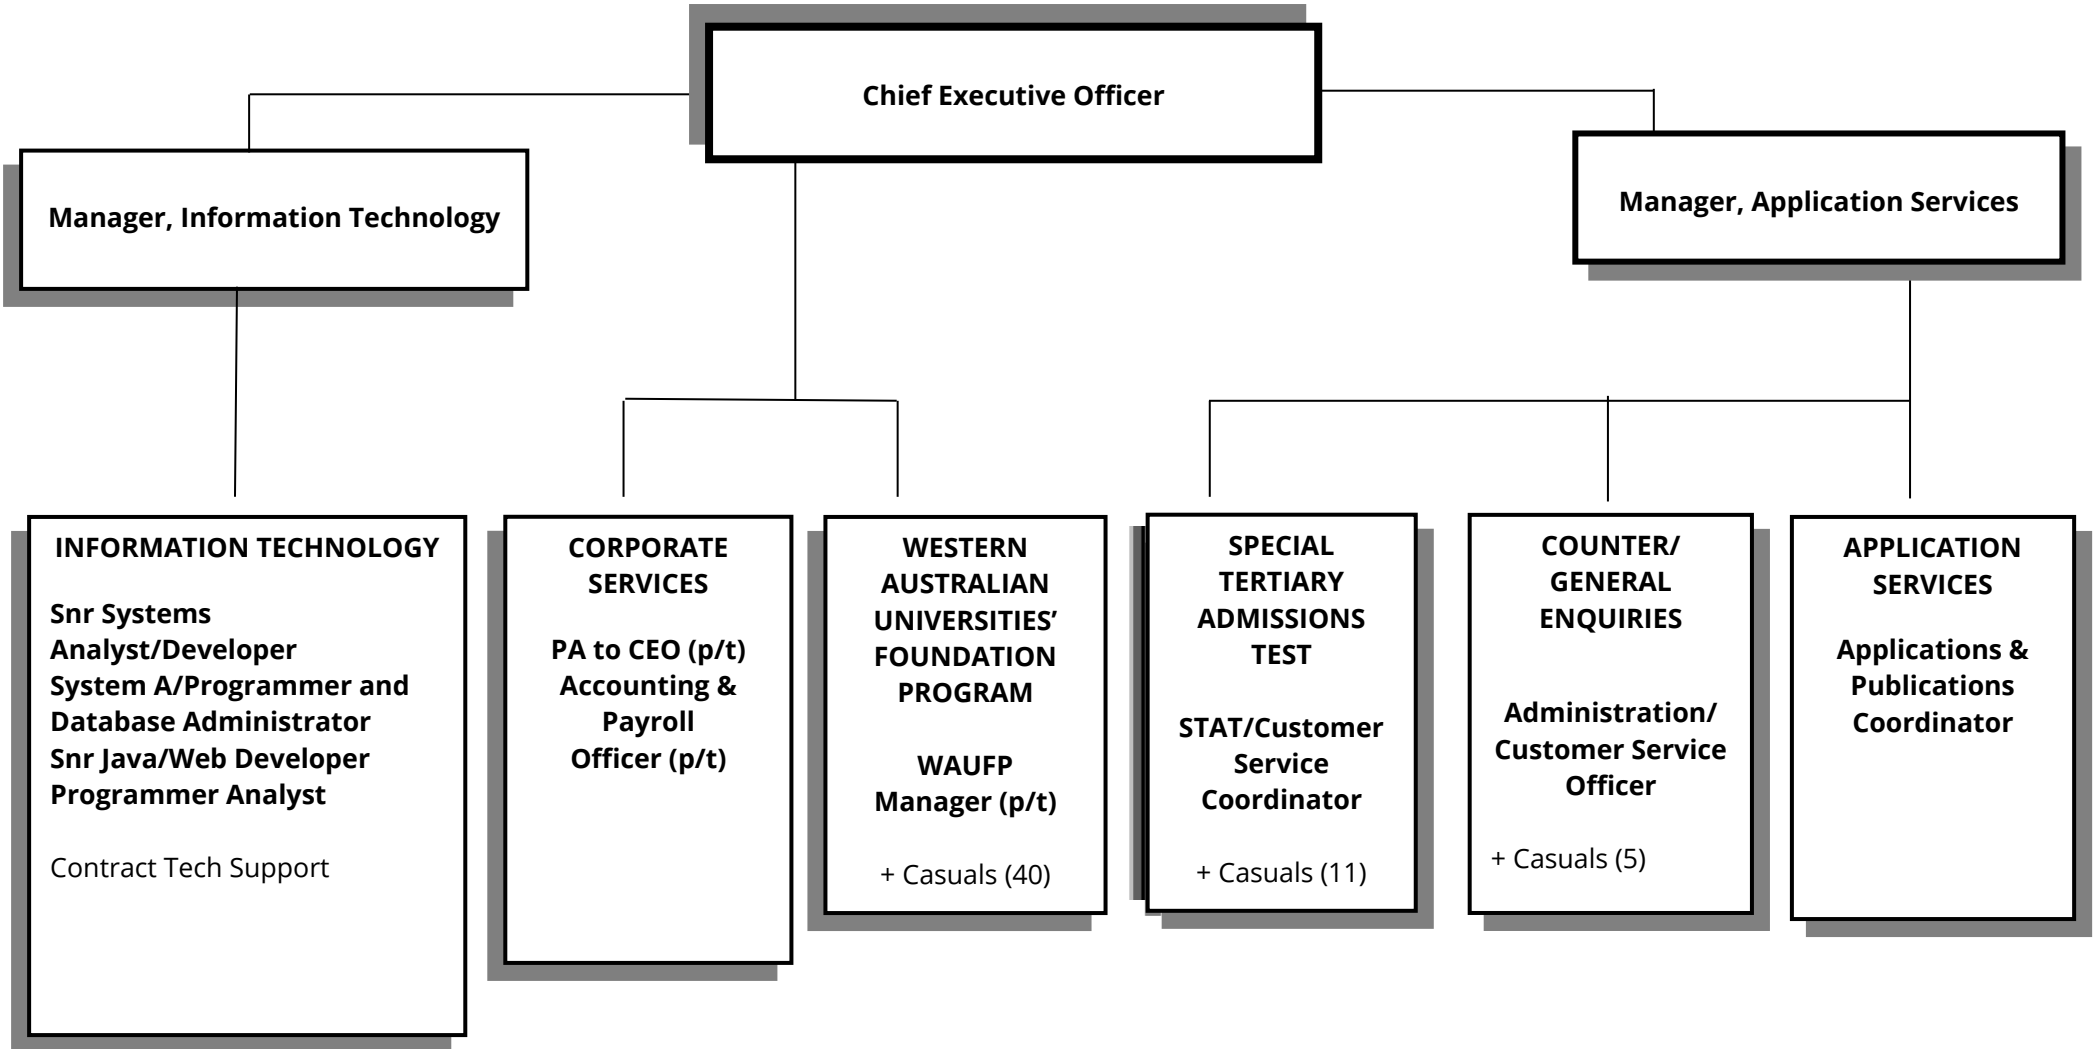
Chief Executive Officer

Manager, Information Technology

Manager, Application Services

INFORMATION TECHNOLOGY

Snr Systems Analyst/Developer
System A/Programmer and Database Administrator
Snr Java/Web Developer
Programmer Analyst

Contract Tech Support

CORPORATE SERVICES

PA to CEO (p/t)
Accounting & Payroll Officer (p/t)

WESTERN AUSTRALIAN UNIVERSITIES' FOUNDATION PROGRAM

WAUFP Manager (p/t)

+ Casuals (40)

SPECIAL TERTIARY ADMISSIONS TEST

STAT/Customer Service Coordinator

+ Casuals (11)

COUNTER/ GENERAL ENQUIRIES

Administration/ Customer Service Officer

+ Casuals (5)

APPLICATION SERVICES

Applications & Publications Coordinator